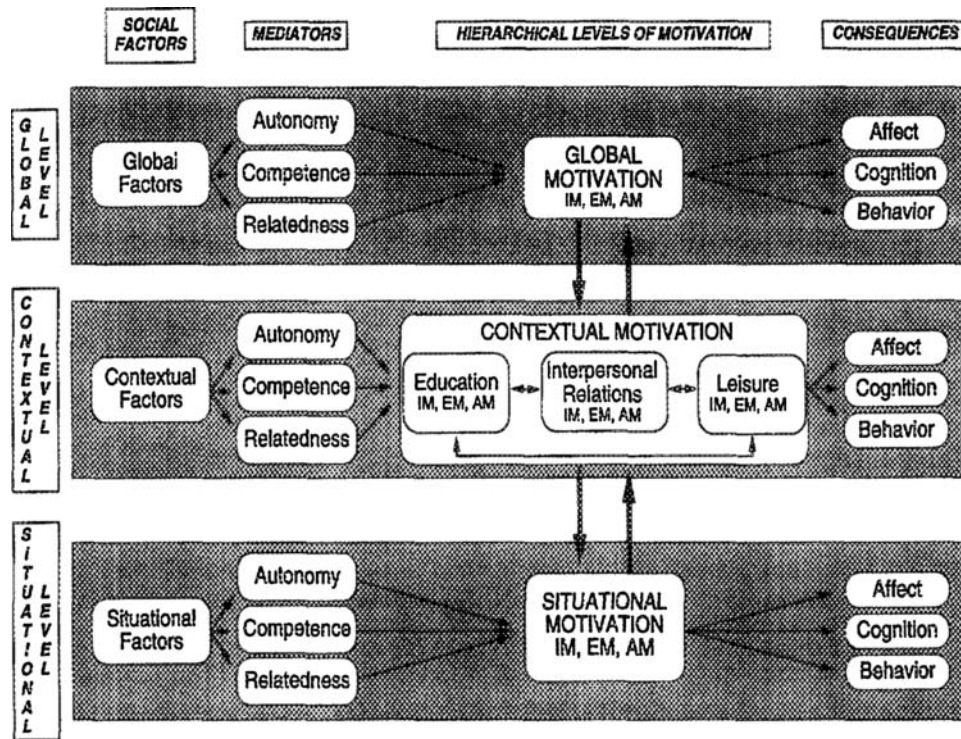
SOCIAL FACTORS

MEDIATORS

HIERARCHICAL LEVELS OF MOTIVATION

CONSEQUENCES

GLOBAL LEVEL

Global Factors

Autonomy

Competence

Relatedness

GLOBAL MOTIVATION
IM, EM, AM

Affect

Cognition

Behavior

CONTEXTUAL LEVEL

Contextual Factors

Autonomy

Competence

Relatedness

CONTEXTUAL MOTIVATION

Education
IM, EM, AM

Interpersonal Relations
IM, EM, AM

Leisure
IM, EM, AM

Affect

Cognition

Behavior

SITUATIONAL LEVEL

Situational Factors

Autonomy

Competence

Relatedness

SITUATIONAL MOTIVATION
IM, EM, AM

Affect

Cognition

Behavior